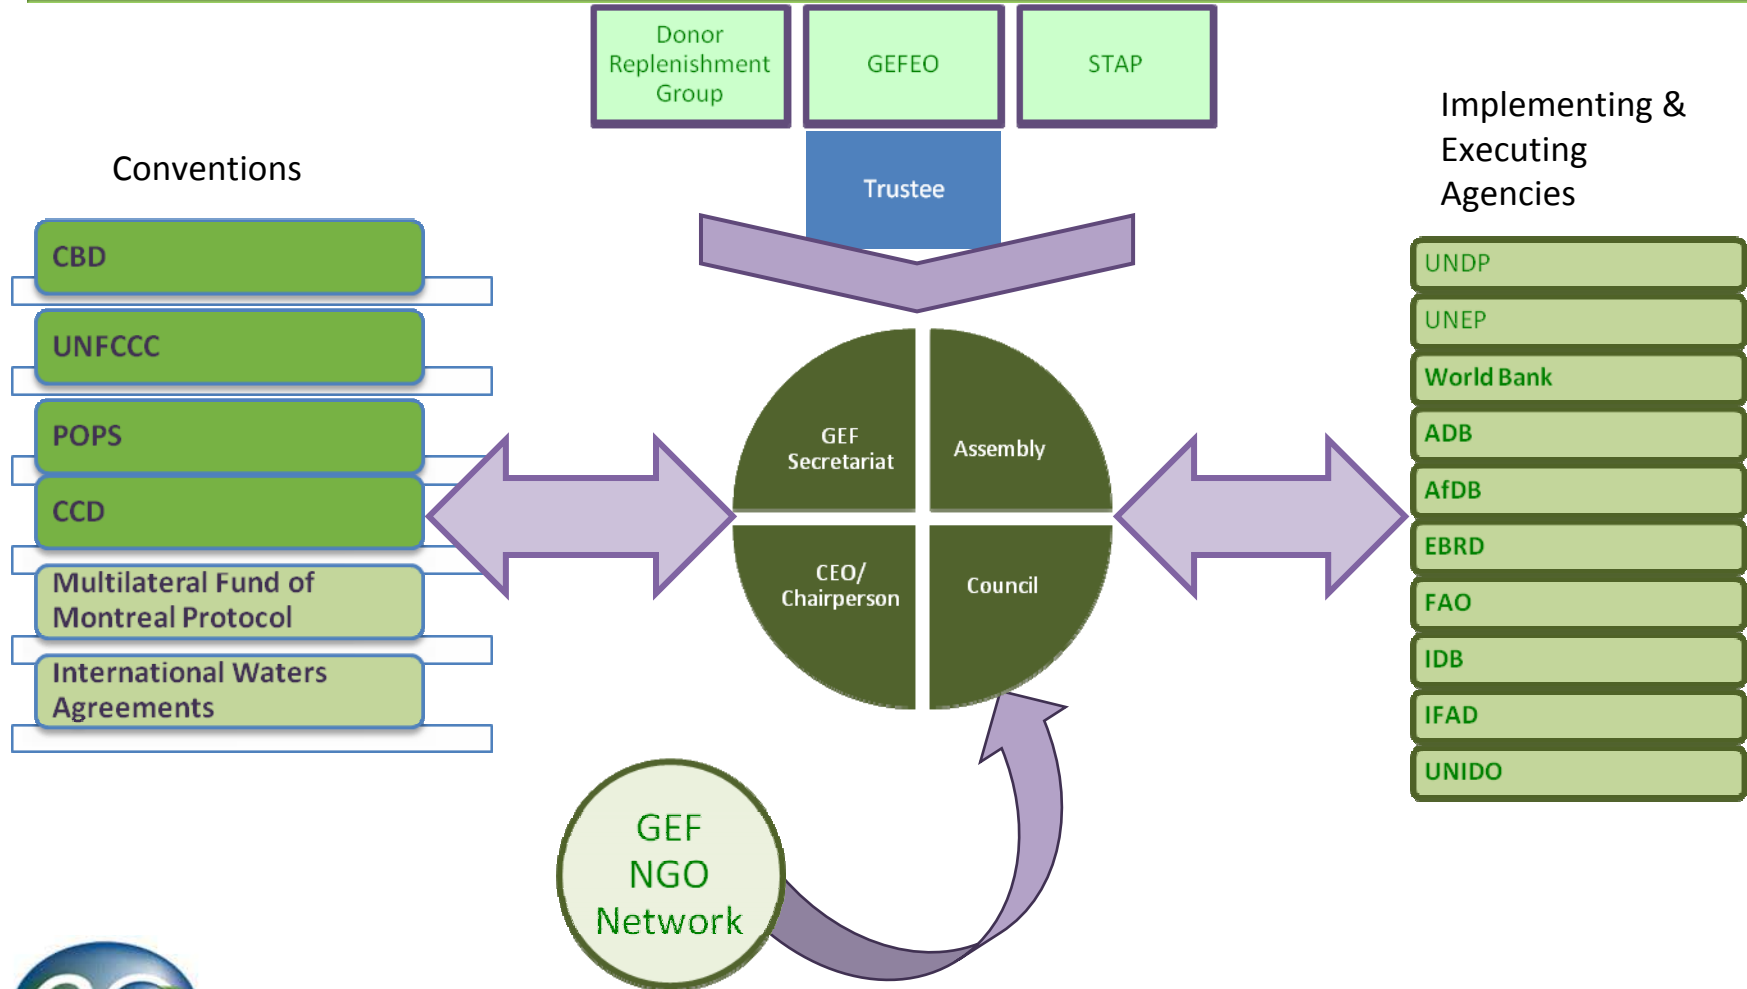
Donor Replenishment Group

GEFEO

STAP

Trustee

Conventions

CBD

UNFCCC

POPS

CCD

Multilateral Fund of Montreal Protocol

International Waters Agreements

GEF Secretariat

Assembly

CEO/ Chairperson

Council

GEF NGO Network

Implementing & Executing Agencies

UNDP

UNEP

World Bank

ADB

AfDB

EBRD

FAO

IDB

IFAD

UNIDO